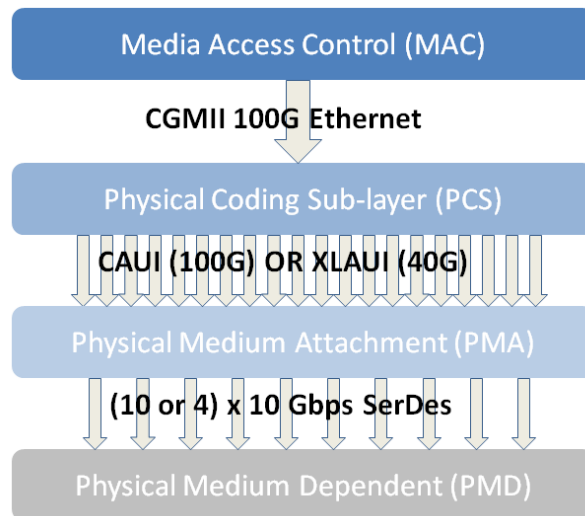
Media Access Control (MAC)

CGMII 100G Ethernet

Physical Coding Sub-layer (PCS)

CAUI (100G) OR XLAUI (40G)

Physical Medium Attachment (PMA)

(10 or 4) x 10 Gbps SerDes

Physical Medium Dependent (PMD)